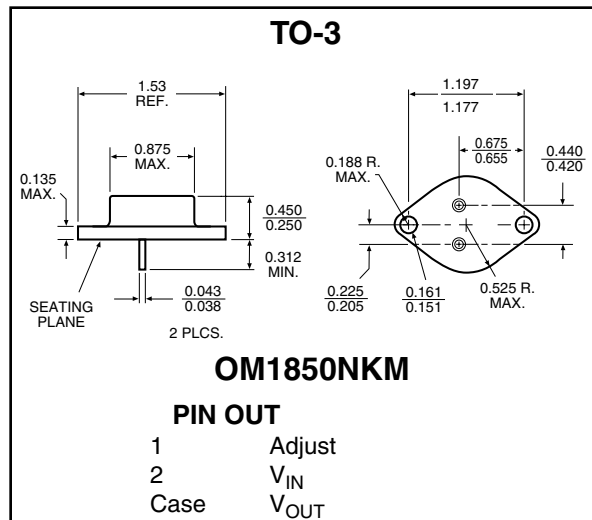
TO-3

1.53
REF.

0.875
MAX.

0.135
MAX.

$\frac{0.450}{0.250}$

0.312
MIN.

SEATING
PLANE

$\frac{0.043}{0.038}$

2 PLCS.

$\frac{1.197}{1.177}$

0.188 R.
MAX.

$\frac{0.675}{0.655}$

$\frac{0.440}{0.420}$

$\frac{0.225}{0.205}$

$\frac{0.161}{0.151}$

0.525 R.
MAX.

OM1850NKM

PIN OUT

| | |
|---|---|
| 1 | Adjust |
| 2 | $V_{IN}$ |
| Case | $V_{OUT}$ |